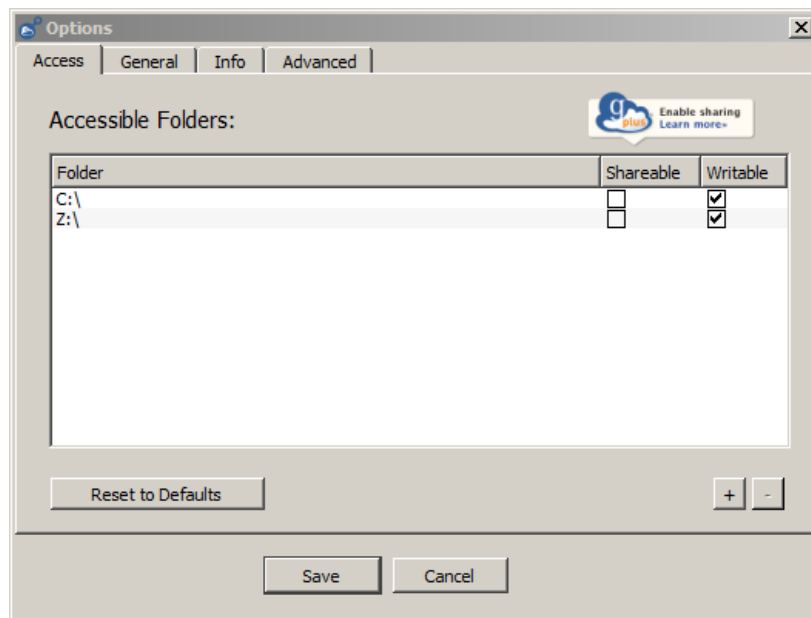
Options

Access | General | Info | Advanced

Accessible Folders:

g plus Enable sharing Learn more»

| Folder | Shareable | Writable |
|---|---|---|
| C:\ | ☐ | ☑ |
| Z:\ | ☐ | ☑ |

Reset to Defaults

+ -

Save Cancel